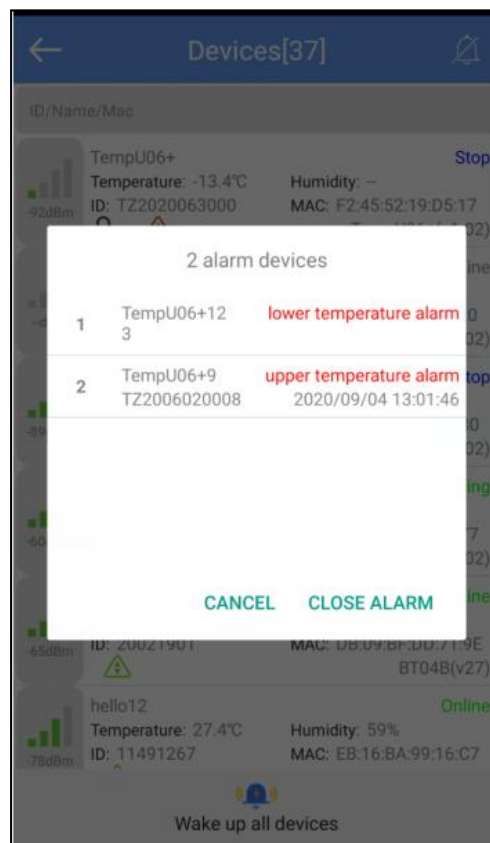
Devices[37]

ID/Name/Mac

TempU06+
Temperature: -13.4℃
Humidity: --
ID: TZ2020063000
MAC: F2:45:52:19:D5:17
Stop
-92dBm

2 alarm devices

| | | |
|---|---|---|
| 1 | TempU06+12 3 | lower temperature alarm |
| 2 | TempU06+9 TZ2006020008 | upper temperature alarm 2020/09/04 13:01:46 |

CANCEL CLOSE ALARM

-65dBm
ID: 20021901
MAC: DB:09:BF:DD:71:9E
BT04B(v27)

hello12
Temperature: 27.4℃
Humidity: 59%
ID: 11491267
MAC: EB:16:BA:99:16:C7
Online
-78dBm

Wake up all devices